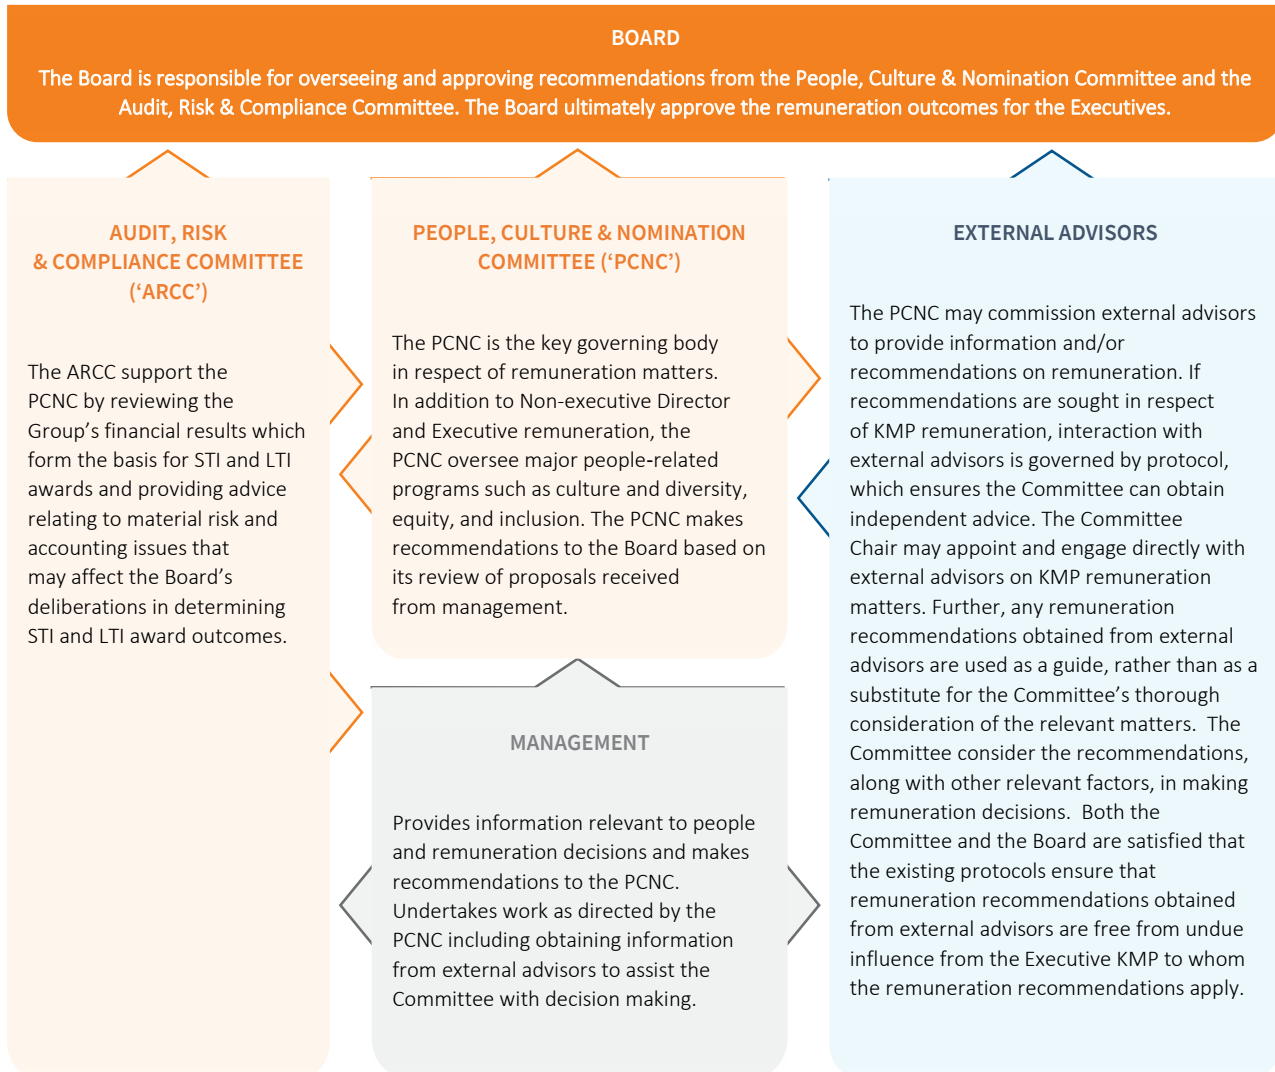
BOARD

The Board is responsible for overseeing and approving recommendations from the People, Culture & Nomination Committee and the Audit, Risk & Compliance Committee. The Board ultimately approve the remuneration outcomes for the Executives.

AUDIT, RISK & COMPLIANCE COMMITTEE ('ARCC')

The ARCC support the PCNC by reviewing the Group's financial results which form the basis for STI and LTI awards and providing advice relating to material risk and accounting issues that may affect the Board's deliberations in determining STI and LTI award outcomes.

PEOPLE, CULTURE & NOMINATION COMMITTEE ('PCNC')

The PCNC is the key governing body in respect of remuneration matters. In addition to Non-executive Director and Executive remuneration, the PCNC oversee major people-related programs such as culture and diversity, equity, and inclusion. The PCNC makes recommendations to the Board based on its review of proposals received from management.

MANAGEMENT

Provides information relevant to people and remuneration decisions and makes recommendations to the PCNC. Undertakes work as directed by the PCNC including obtaining information from external advisors to assist the Committee with decision making.

EXTERNAL ADVISORS

The PCNC may commission external advisors to provide information and/or recommendations on remuneration. If recommendations are sought in respect of KMP remuneration, interaction with external advisors is governed by protocol, which ensures the Committee can obtain independent advice. The Committee Chair may appoint and engage directly with external advisors on KMP remuneration matters. Further, any remuneration recommendations obtained from external advisors are used as a guide, rather than as a substitute for the Committee's thorough consideration of the relevant matters. The Committee consider the recommendations, along with other relevant factors, in making remuneration decisions. Both the Committee and the Board are satisfied that the existing protocols ensure that remuneration recommendations obtained from external advisors are free from undue influence from the Executive KMP to whom the remuneration recommendations apply.